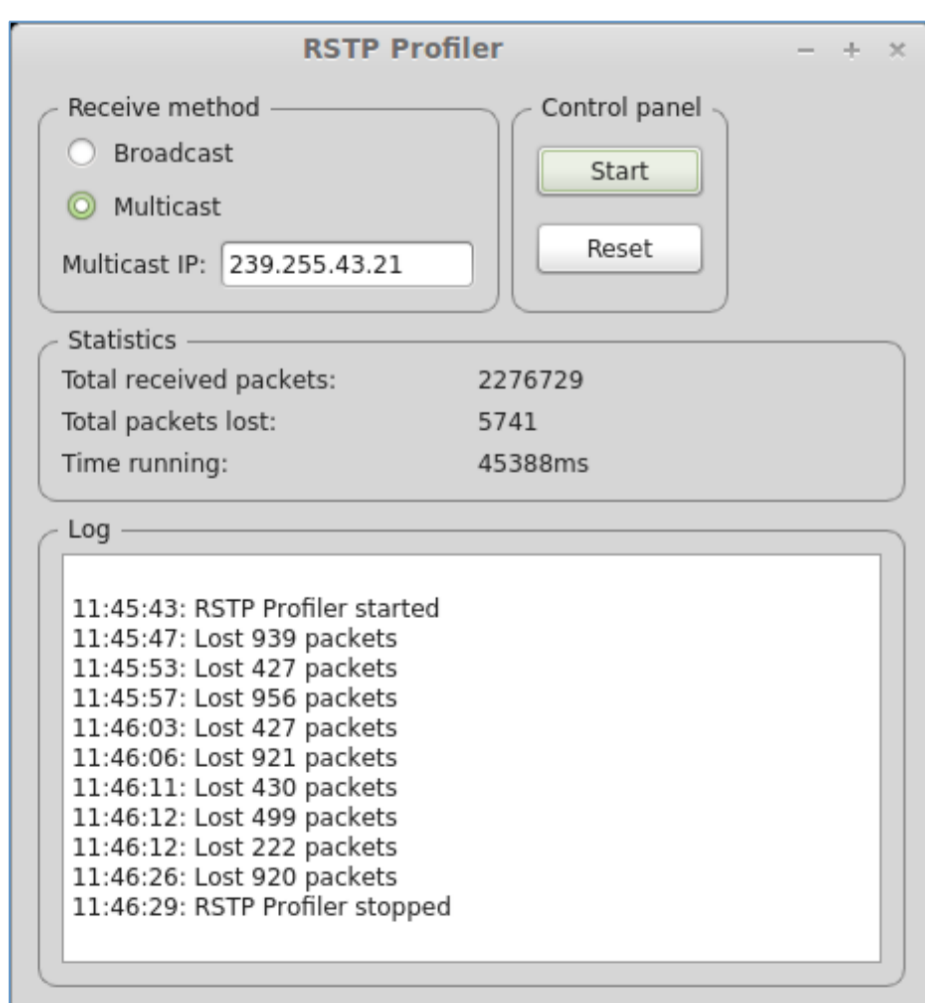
RSTP Profiler

– + ×

Receive method

Broadcast

Multicast

Multicast IP: 239.255.43.21

Control panel

Start

Reset

Statistics

| | |
|---|---|
| Total received packets: | 2276729 |
| Total packets lost: | 5741 |
| Time running: | 45388ms |

Log

11:45:43: RSTP Profiler started
11:45:47: Lost 939 packets
11:45:53: Lost 427 packets
11:45:57: Lost 956 packets
11:46:03: Lost 427 packets
11:46:06: Lost 921 packets
11:46:11: Lost 430 packets
11:46:12: Lost 499 packets
11:46:12: Lost 222 packets
11:46:26: Lost 920 packets
11:46:29: RSTP Profiler stopped